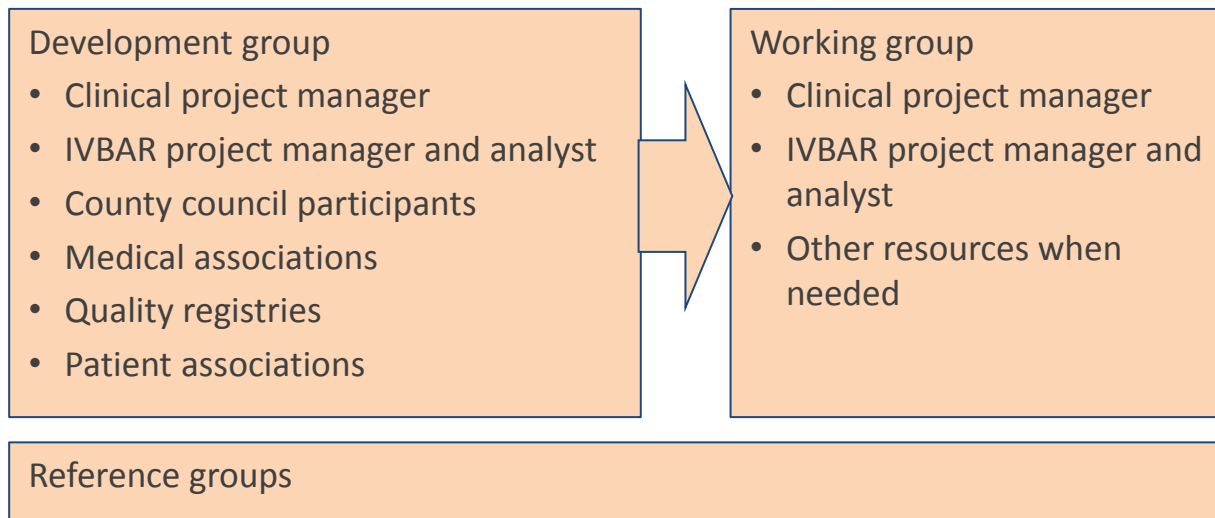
Development group

- Clinical project manager
- IVBAR project manager and analyst
- County council participants
- Medical associations
- Quality registries
- Patient associations

Working group

- Clinical project manager
- IVBAR project manager and analyst
- Other resources when needed

Reference groups